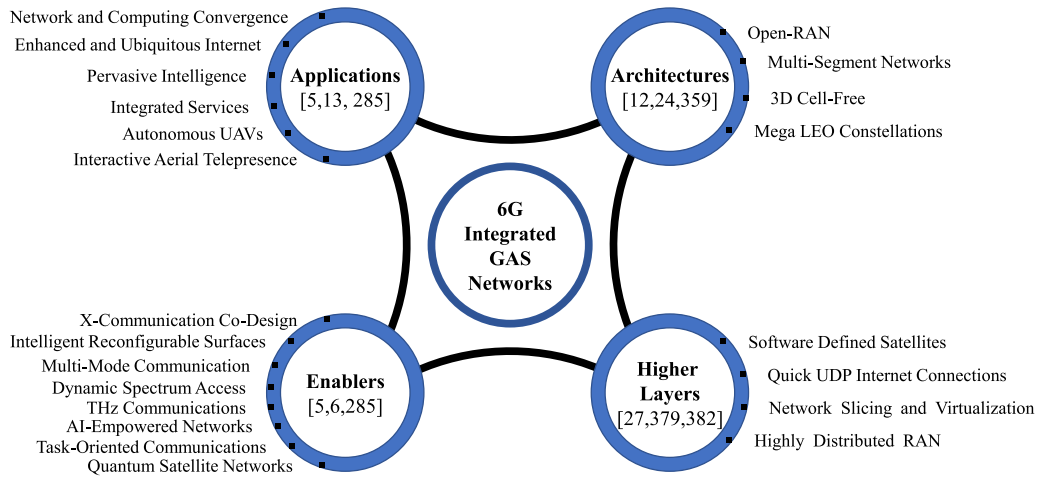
Network and Computing Convergence
Enhanced and Ubiquitous Internet
Pervasive Intelligence
Integrated Services
Autonomous UAVs
Interactive Aerial Telepresence

Applications
[5,13, 285]

Architectures
[12,24,359]

Open-RAN
Multi-Segment Networks
3D Cell-Free
Mega LEO Constellations

6G
Integrated
GAS
Networks

X-Communication Co-Design
Intelligent Reconfigurable Surfaces
Multi-Mode Communication
Dynamic Spectrum Access
THz Communications
AI-Empowered Networks
Task-Oriented Communications
Quantum Satellite Networks

Enablers
[5,6,285]

Higher
Layers
[27,379,382]

Software Defined Satellites
Quick UDP Internet Connections
Network Slicing and Virtualization
Highly Distributed RAN